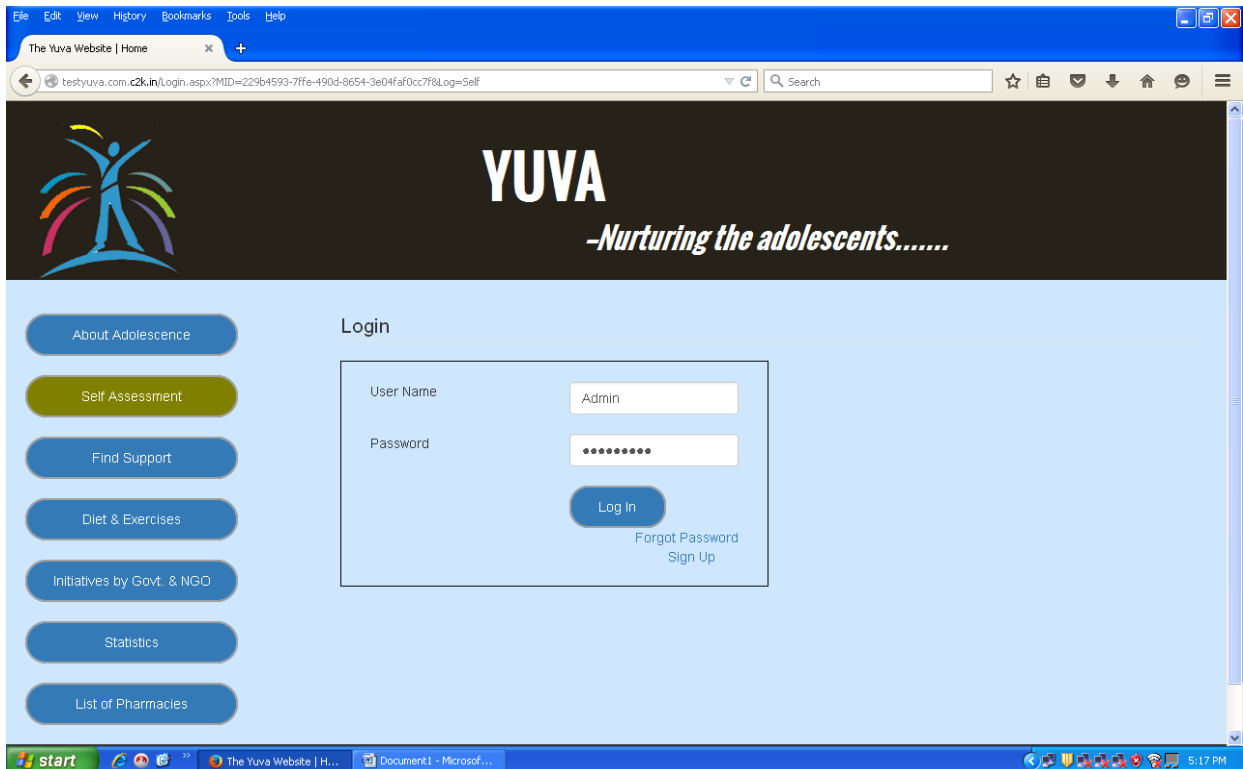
File Edit View History Bookmarks Tools Help

The Yuva Website | Home

testyuva.com.c2k.in/Login.aspx?MID=229b4593-7ffe-490d-8654-3e04faf0cc7f&Log=Self

Search

YUVA

–Nurturing the adolescents.......

About Adolescence

Self Assessment

Find Support

Diet & Exercises

Initiatives by Govt. & NGO

Statistics

List of Pharmacies

Login

User Name Admin

Password •••••••••

Log In

Forgot Password

Sign Up

start

The Yuva Website | H...

Document1 - Microsof...

5:17 PM